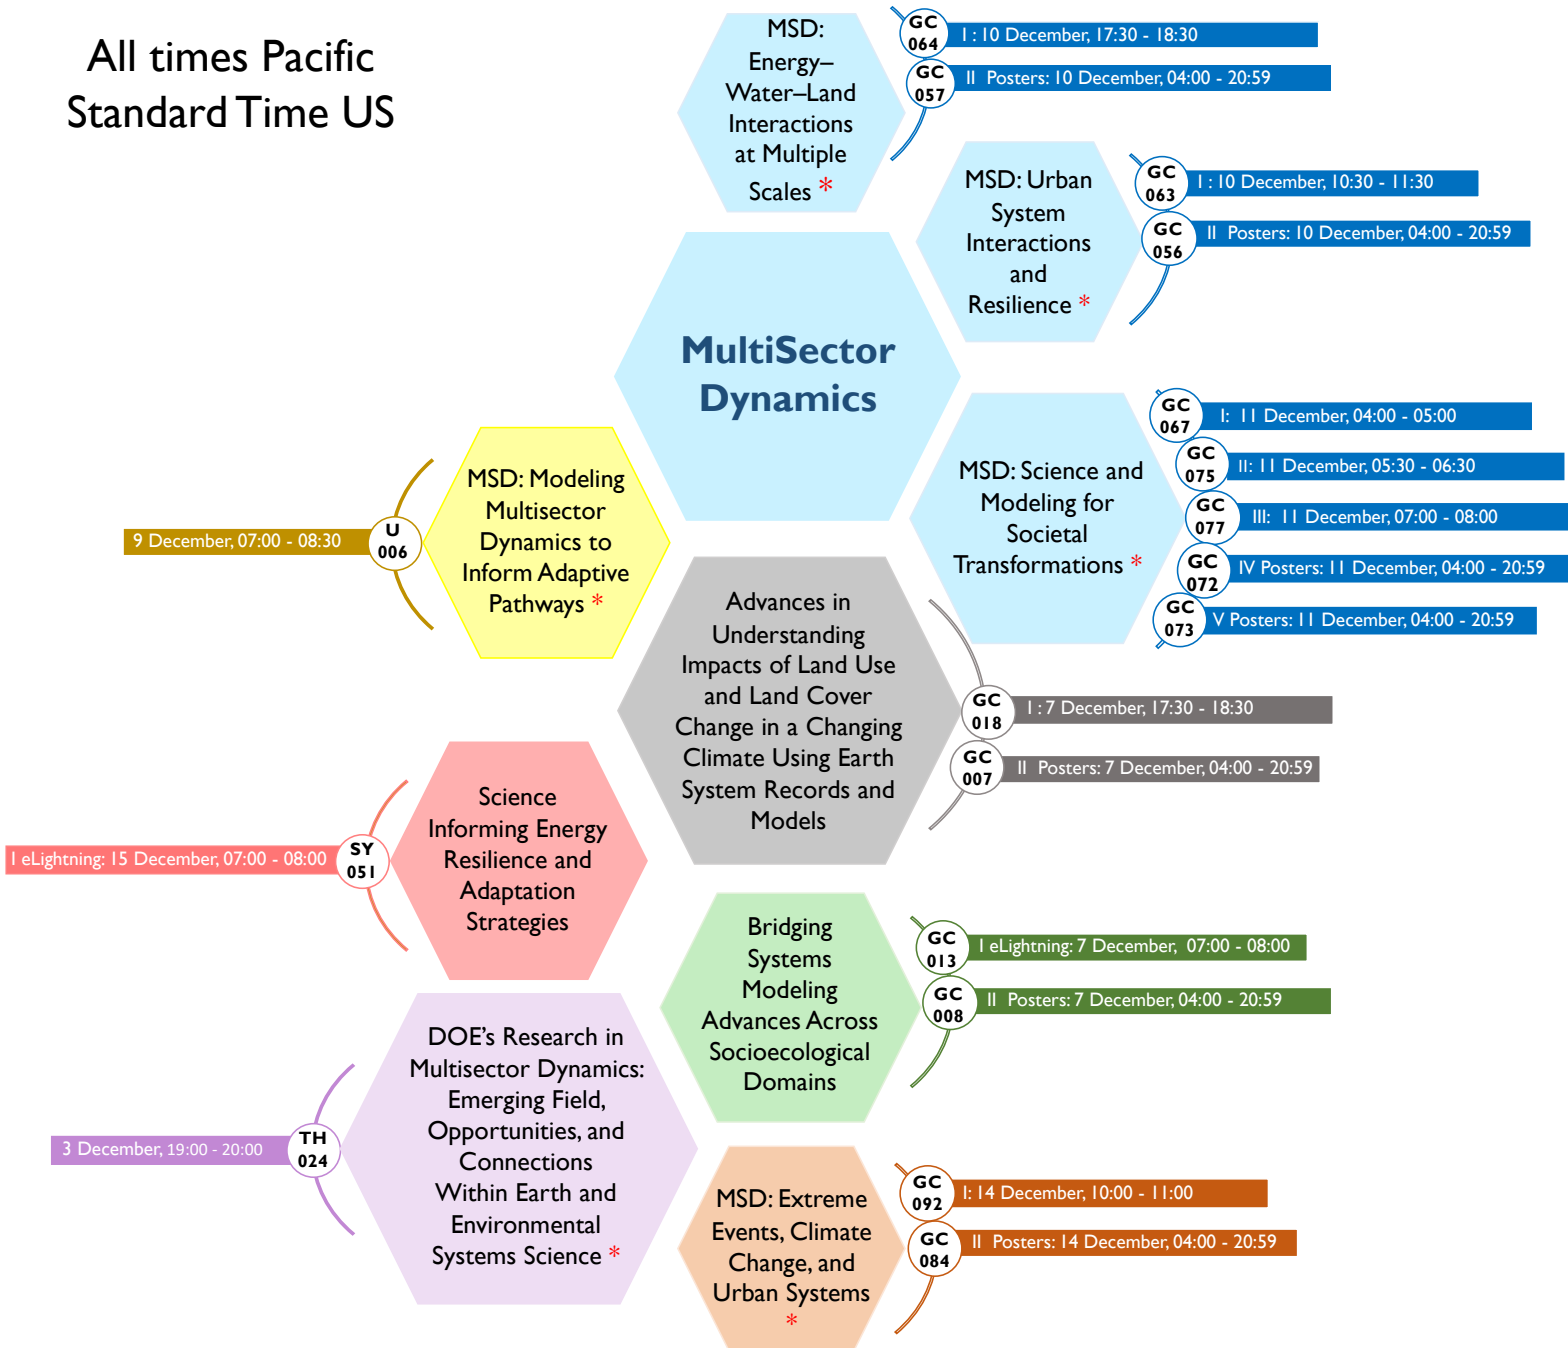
All times Pacific Standard Time US

MSD: Energy–Water–Land Interactions at Multiple Scales *

GC 064 I : 10 December, 17:30 - 18:30

GC 057 II Posters: 10 December, 04:00 - 20:59

MSD: Urban System Interactions and Resilience *

GC 063 I : 10 December, 10:30 - 11:30

GC 056 II Posters: 10 December, 04:00 - 20:59

MultiSector Dynamics

MSD: Science and Modeling for Societal Transformations *

GC 067 I: 11 December, 04:00 - 05:00

GC 075 II: 11 December, 05:30 - 06:30

GC 077 III: 11 December, 07:00 - 08:00

GC 072 IV Posters: 11 December, 04:00 - 20:59

GC 073 V Posters: 11 December, 04:00 - 20:59

MSD: Modeling Multisector Dynamics to Inform Adaptive Pathways *

9 December, 07:00 - 08:30 U 006

Advances in Understanding Impacts of Land Use and Land Cover Change in a Changing Climate Using Earth System Records and Models

GC 018 I : 7 December, 17:30 - 18:30

GC 007 II Posters: 7 December, 04:00 - 20:59

Science Informing Energy Resilience and Adaptation Strategies

I eLightning: 15 December, 07:00 - 08:00 SY 051

Bridging Systems Modeling Advances Across Socioecological Domains

GC 013 I eLightning: 7 December, 07:00 - 08:00

GC 008 II Posters: 7 December, 04:00 - 20:59

DOE's Research in Multisector Dynamics: Emerging Field, Opportunities, and Connections Within Earth and Environmental Systems Science *

3 December, 19:00 - 20:00 TH 024

MSD: Extreme Events, Climate Change, and Urban Systems *

GC 092 I: 14 December, 10:00 - 11:00

GC 084 II Posters: 14 December, 04:00 - 20:59